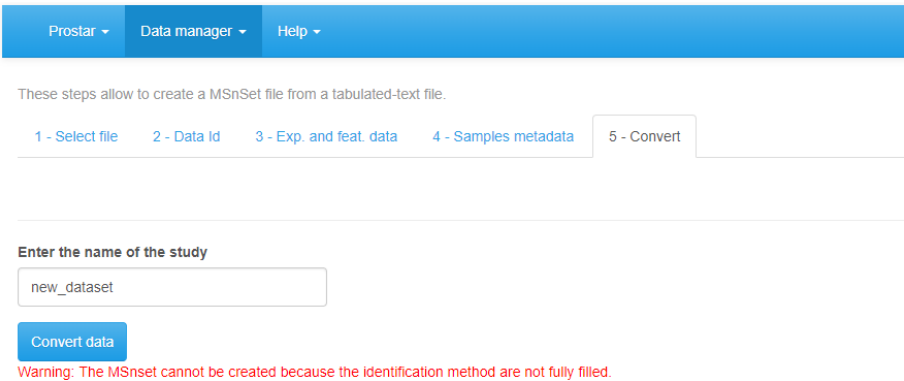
Prostar ▾ Data manager ▾ Help ▾

These steps allow to create a MSnSet file from a tabulated-text file.

1 - Select file 2 - Data Id 3 - Exp. and feat. data 4 - Samples metadata 5 - Convert

Enter the name of the study

new_dataset

Convert data

Warning: The MSnset cannot be created because the identification method are not fully filled.